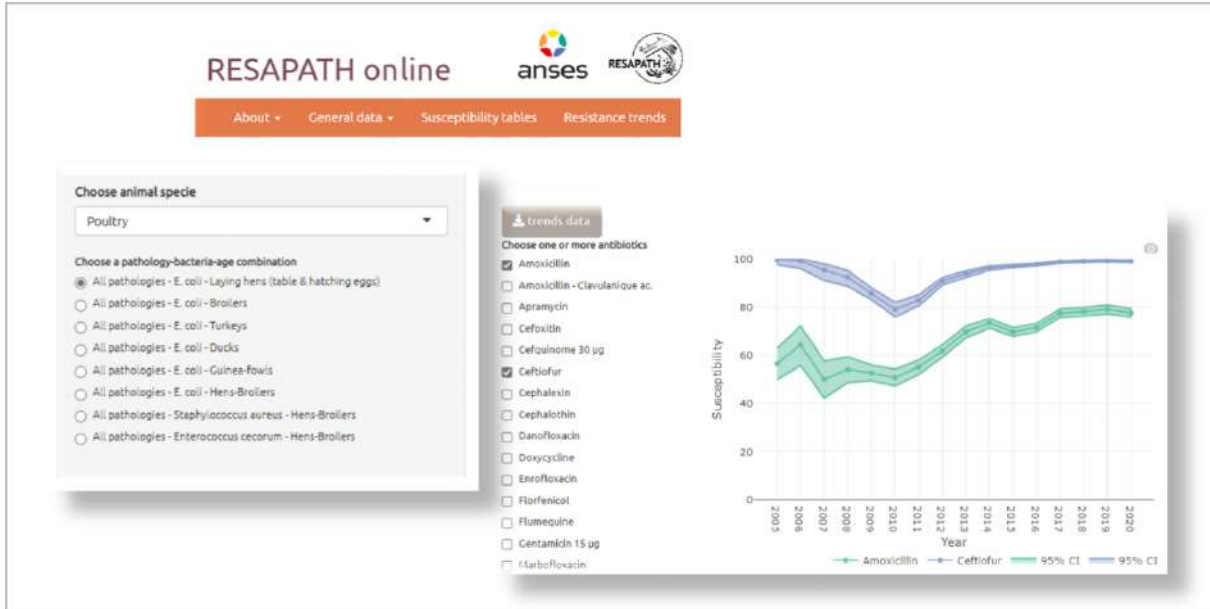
RESAPATH online

anses

RESAPATH

About ▾ General data ▾ Susceptibility tables Resistance trends

Choose animal specie

Poultry

Choose a pathology-bacteria-age combination

All pathologies - E. coli - Laying hens (table & hatching eggs)

All pathologies - E. coli - Broilers

All pathologies - E. coli - Turkeys

All pathologies - E. coli - Ducks

All pathologies - E. coli - Guinea-fowls

All pathologies - E. coli - Hens-Broilers

All pathologies - Staphylococcus aureus - Hens-Broilers

All pathologies - Enterococcus cecorum - Hens-Broilers

trends data

Choose one or more antibiotics

Amoxicillin

Amoxicillin - Clavulanique ac.

Apramycin

Cefoxitin

Cefquinome 30 µg

Ceftiofur

Cephalexin

Cephalothin

Danofloxacin

Doxycycline

Enrofloxacin

Florfenicol

Flumequine

Gentamicin 15 µg

Marbofloxacin

100

80

60

40

20

0

Susceptibility

2005 2006 2007 2008 2009 2010 2011 2012 2013 2014 2015 2016 2017 2018 2019 2020

Year

Amoxicillin Ceftiofur 95% CI 95% CI